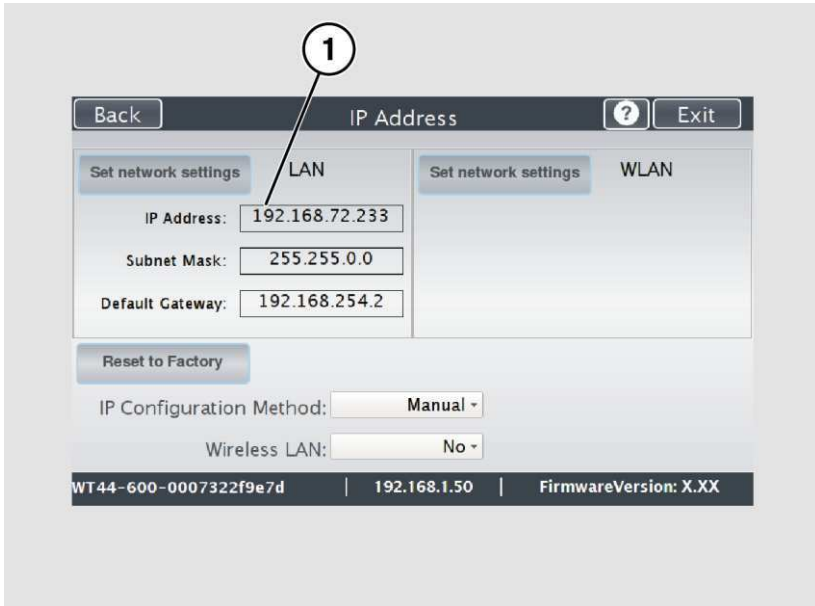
1

Back

IP Address

?

Exit

Set network settings

LAN

IP Address: 192.168.72.233

Subnet Mask: 255.255.0.0

Default Gateway: 192.168.254.2

Set network settings

WLAN

Reset to Factory

IP Configuration Method: Manual

Wireless LAN: No

WT44-600-0007322f9e7d | 192.168.1.50 | FirmwareVersion: X.XX